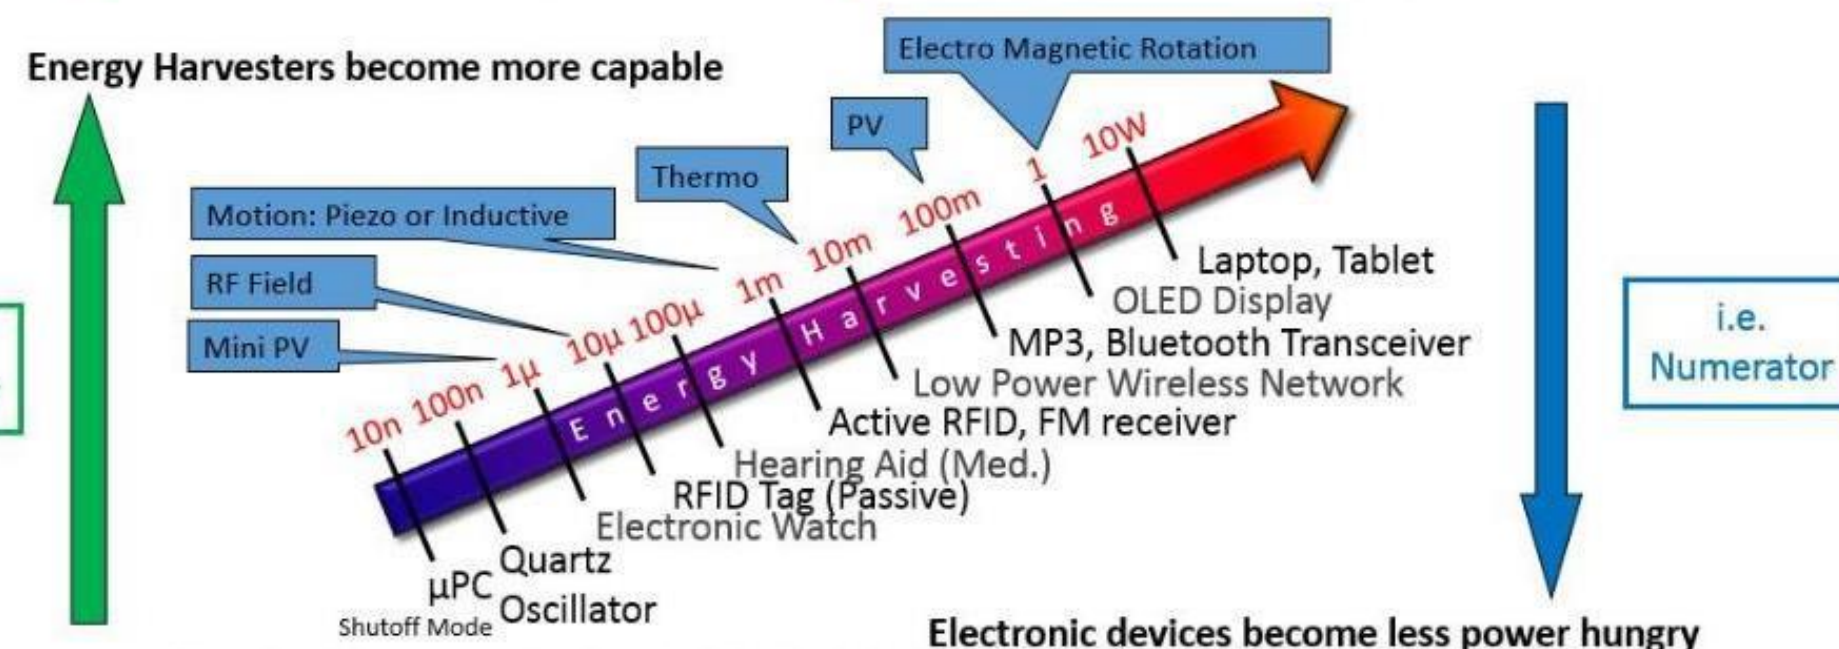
Energy Harvesters become more capable

Electro Magnetic Rotation

PV

Thermo

Motion: Piezo or Inductive

RF Field

Mini PV

10n 100n 1µ 10µ 100µ 1m 10m 100m 1 10W

Energy Harvesting

Laptop, Tablet
OLED Display
MP3, Bluetooth Transceiver
Low Power Wireless Network
Active RFID, FM receiver
Hearing Aid (Med.)
RFID Tag (Passive)
Electronic Watch
Quartz Oscillator
µPC
Shutoff Mode

i.e. Numerator

Electronic devices become less power hungry